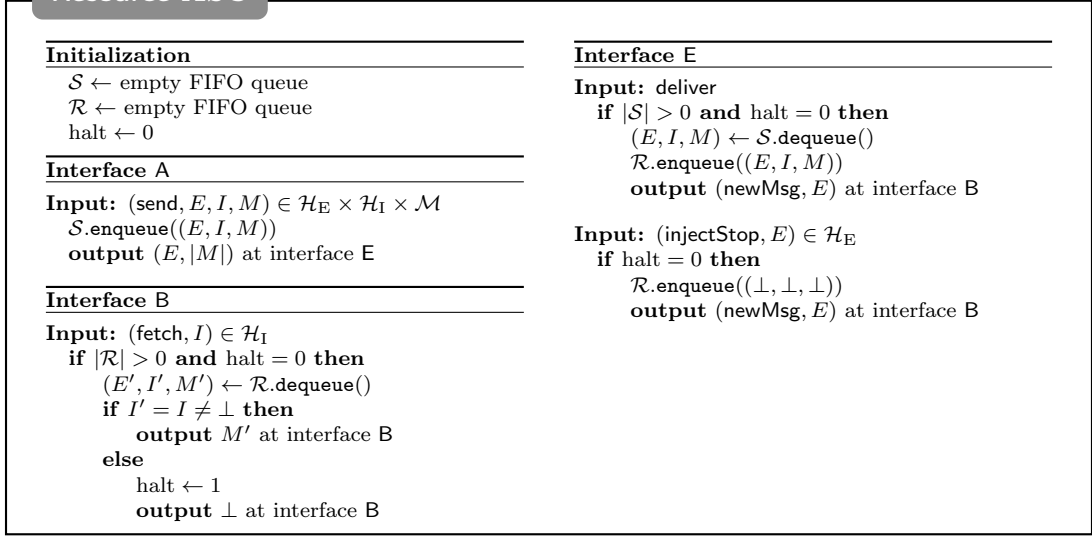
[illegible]

**Initialization**
$\mathcal{S} \leftarrow$ empty FIFO queue
$\mathcal{R} \leftarrow$ empty FIFO queue
halt $\leftarrow 0$

**Interface** A
**Input:** $(\mathsf{send}, E, I, M) \in \mathcal{H}_\mathrm{E} \times \mathcal{H}_\mathrm{I} \times \mathcal{M}$
$\mathcal{S}.\mathtt{enqueue}((E, I, M))$
**output** $(E, |M|)$ at interface E

**Interface** B
**Input:** $(\mathsf{fetch}, I) \in \mathcal{H}_\mathrm{I}$
**if** $|\mathcal{R}| > 0$ **and** halt $= 0$ **then**
$(E', I', M') \leftarrow \mathcal{R}.\mathtt{dequeue}()$
**if** $I' = I \neq \perp$ **then**
**output** $M'$ at interface B
**else**
halt $\leftarrow 1$
**output** $\perp$ at interface B

**Interface** E
**Input:** deliver
**if** $|\mathcal{S}| > 0$ **and** halt $= 0$ **then**
$(E, I, M) \leftarrow \mathcal{S}.\mathtt{dequeue}()$
$\mathcal{R}.\mathtt{enqueue}((E, I, M))$
**output** $(\mathsf{newMsg}, E)$ at interface B

**Input:** $(\mathsf{injectStop}, E) \in \mathcal{H}_\mathrm{E}$
**if** halt $= 0$ **then**
$\mathcal{R}.\mathtt{enqueue}((\perp, \perp, \perp))$
**output** $(\mathsf{newMsg}, E)$ at interface B